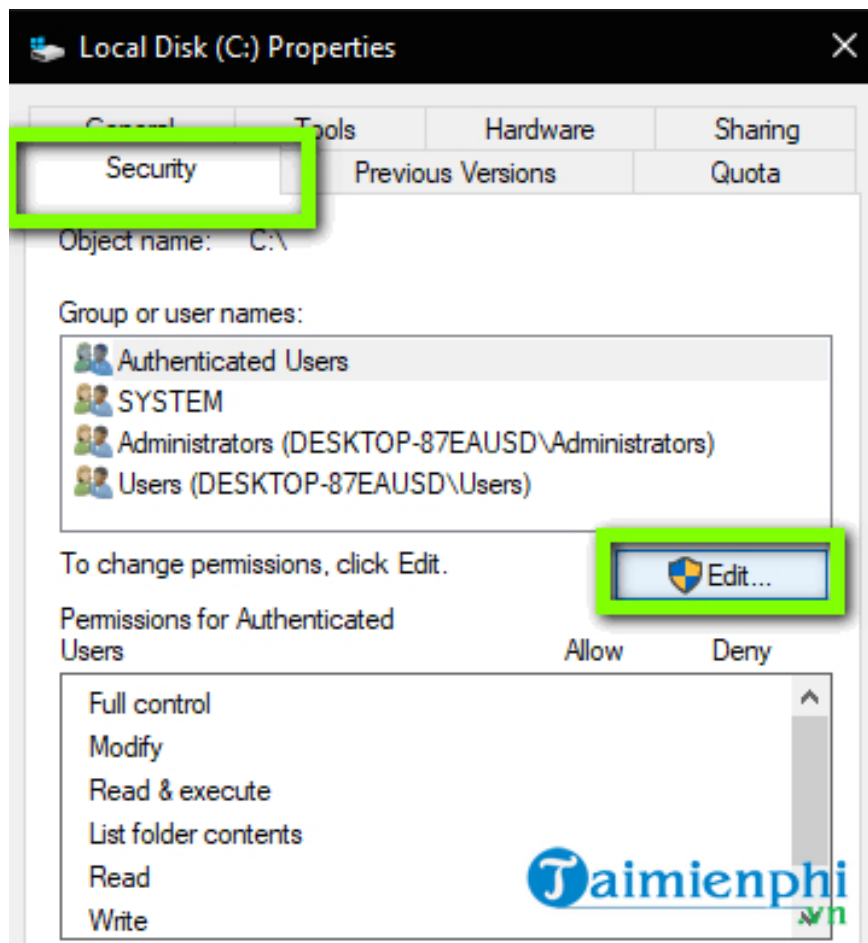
Local Disk (C:) Properties

General
Tools
Hardware
Sharing
Security
Previous Versions
Quota

Object name: C:\

Group or user names:

Authenticated Users
SYSTEM
Administrators (DESKTOP-87EAUSD\Administrators)
Users (DESKTOP-87EAUSD\Users)

To change permissions, click Edit.

Edit...

Permissions for Authenticated Users

Allow

Deny

| | | |
|---|---|---|
| Full control | | |
| Modify | | |
| Read & execute | | |
| List folder contents | | |
| Read | | |
| Write | | |

Taimienphi.vn